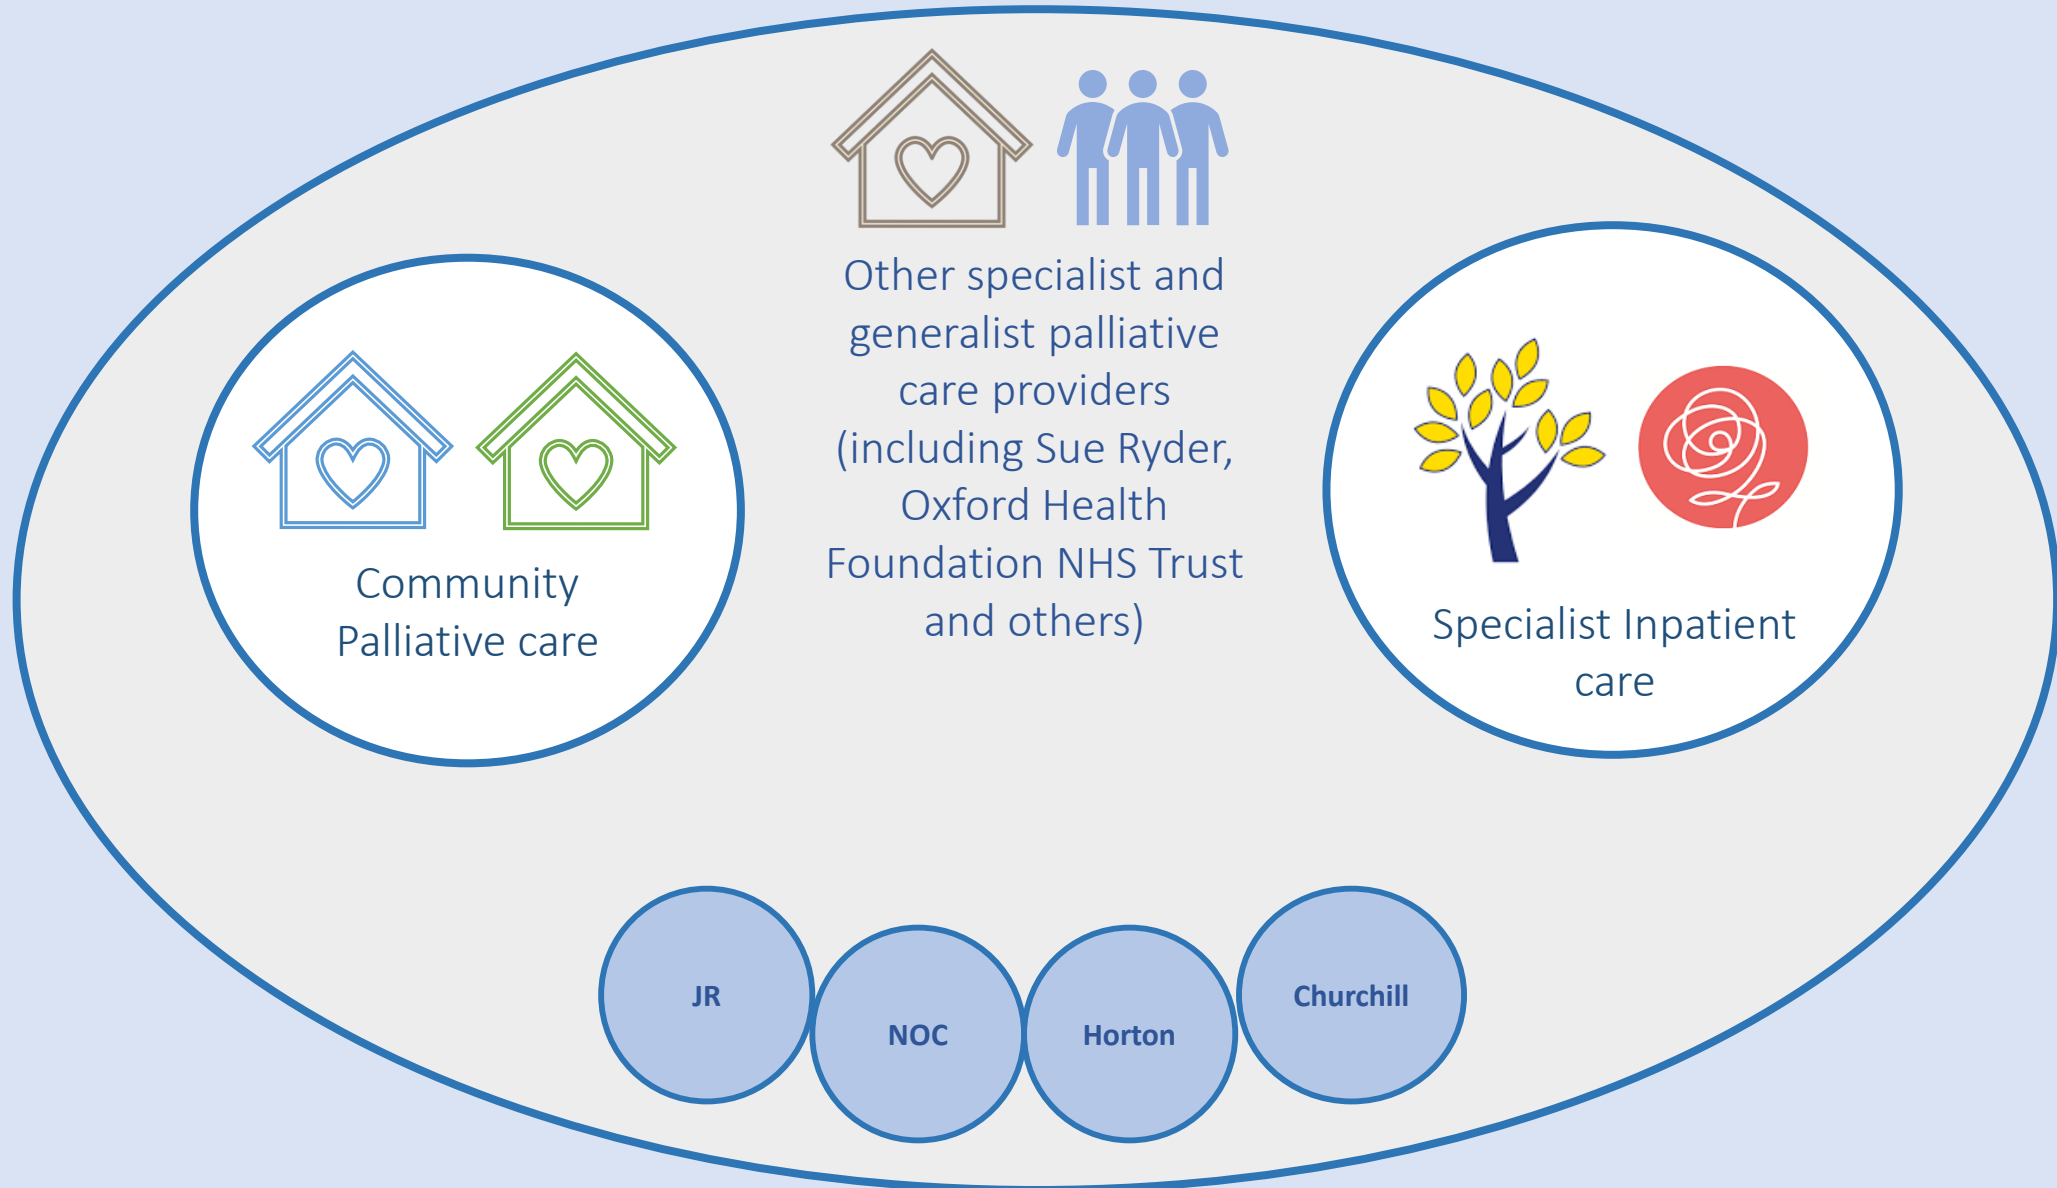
Other specialist and generalist palliative care providers (including Sue Ryder, Oxford Health Foundation NHS Trust and others)

Community Palliative care

Specialist Inpatient care

JR

NOC

Horton

Churchill